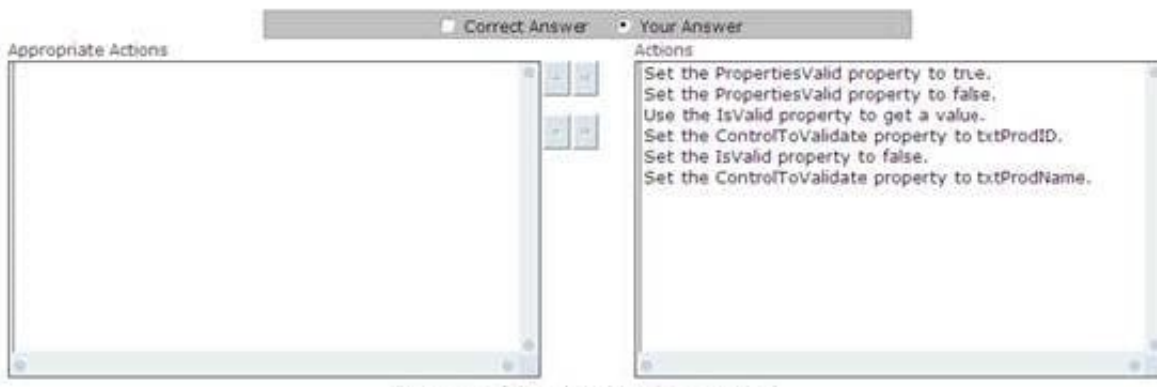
Correct Answer Your Answer

Appropriate Actions

Actions

Set the PropertiesValid property to true.
Set the PropertiesValid property to false.
Use the IsValid property to get a value.
Set the ControlToValidate property to txtProdID.
Set the IsValid property to false.
Set the ControlToValidate property to txtProdName.